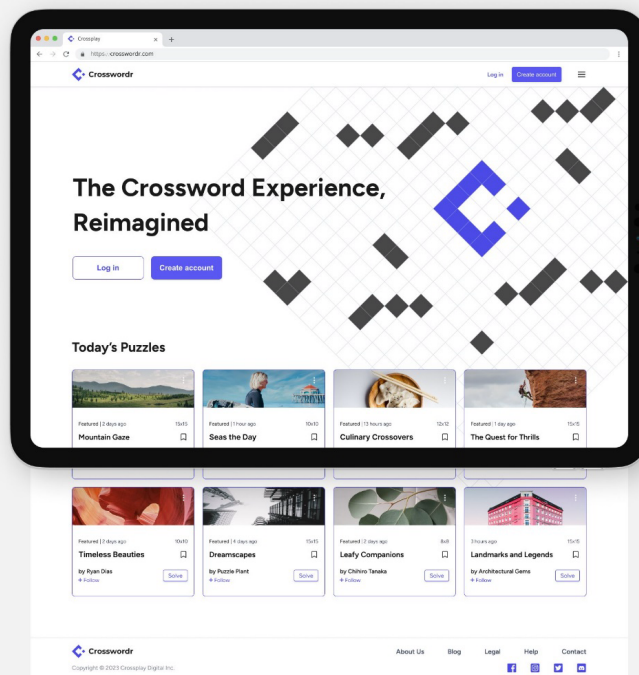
Crossplay
https://crosswordr.com

Crosswordr
Log in
Create account

The Crossword Experience, Reimagined

Log in
Create account

Today's Puzzles

Featured | 2 days ago
15x15
Mountain Gaze

Featured | 1 hour ago
10x10
Seas the Day

Featured | 13 hours ago
12x12
Culinary Crossovers

Featured | 1 day ago
15x15
The Quest for Thrills

Featured | 2 days ago
10x10
Timeless Beauties
by Ryan Dias
+ Follow
Solve

Featured | 4 days ago
15x15
Dreamscapes
by Puzzle Plant
+ Follow
Solve

Featured | 2 days ago
8x8
Leafy Companions
by Chihiro Tanaka
+ Follow
Solve

3 hours ago
15x15
Landmarks and Legends
by Architectural Gems
+ Follow
Solve

Crosswordr
Copyright © 2023 Crossplay Digital Inc.
About Us
Blog
Legal
Help
Contact